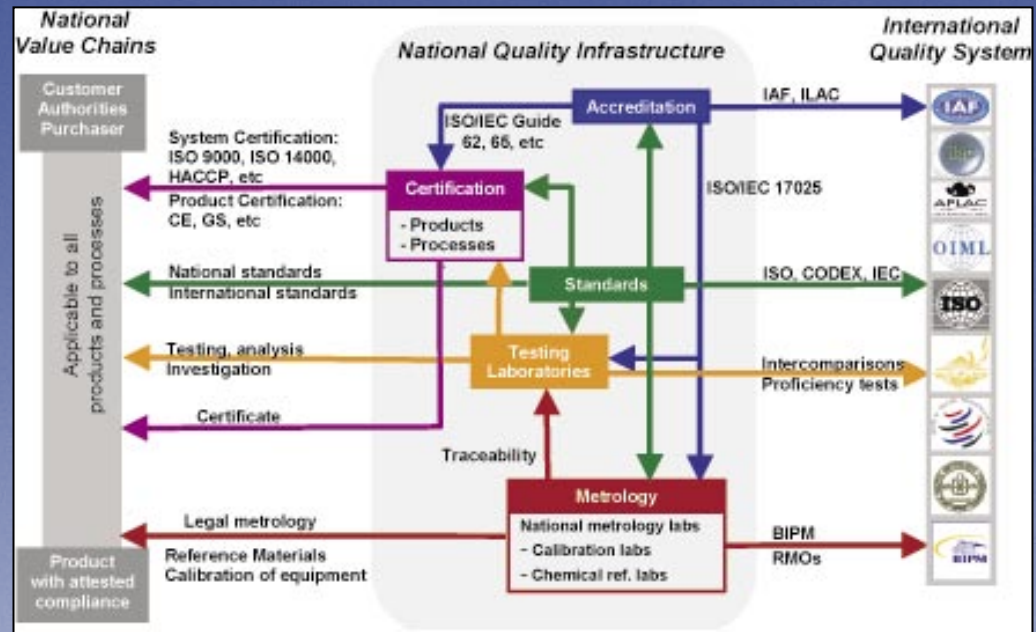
National Value Chains

National Quality Infrastructure

International Quality System

Customer Authorities Purchaser

Applicable to all products and processes

Product with attested compliance

Accreditation

IAF, ILAC

ISO/IEC Guide 62, 66, etc

System Certification: ISO 9000, ISO 14000, HACCP, etc

Product Certification: CE, GS, etc

Certification

- Products
- Processes

ISO/IEC 17025

National standards
International standards

Standards

ISO, CODEX, IEC

Testing, analysis
Investigation

Testing Laboratories

Intercomparisons
Proficiency tests

Certificate

Traceability

Metrology

National metrology labs
- Calibration labs
- Chemical ref. labs

Legal metrology

Reference Materials
Calibration of equipment

BIPM
RMOs

IAF

APLAC

OIML

ISO

BIPM